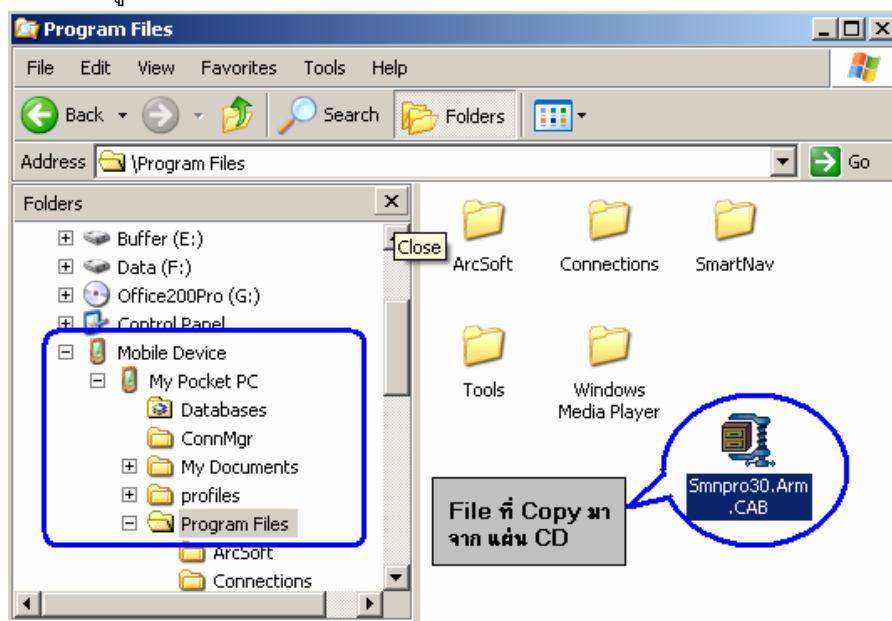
Program Files

File Edit View Favorites Tools Help

Back Search Folders

Address \Program Files Go

Folders

Buffer (E:)
Data (F:)
Office200Pro (G:)
Control Panel
Mobile Device
My Pocket PC
Databases
ConnMgr
My Documents
profiles
Program Files
ArcSoft
Connections

Close

ArcSoft
Connections
SmartNav
Tools
Windows Media Player
Smnpro30.Arm.CAB

File ที่ Copy มาจาก แผ่น CD